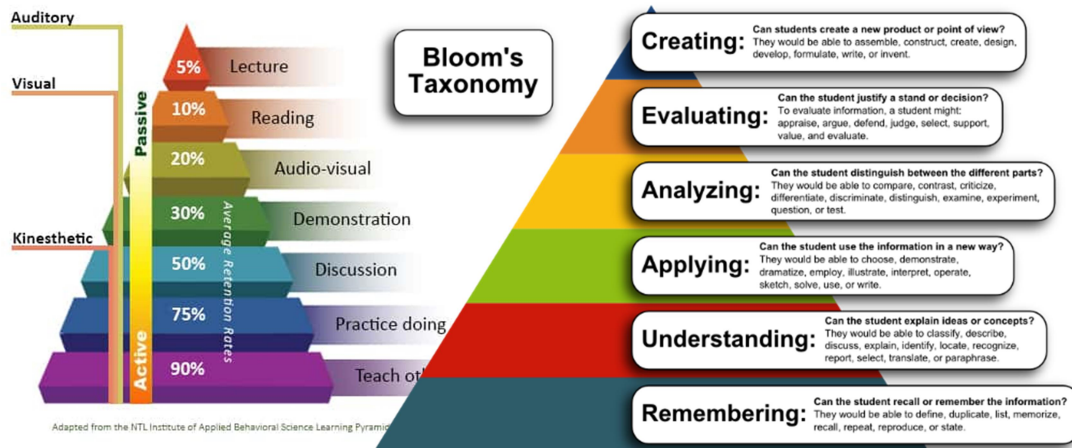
Auditory

Visual

Kinesthetic

Passive

Active

Average Retention Rates

5% Lecture

10% Reading

20% Audio-visual

30% Demonstration

50% Discussion

75% Practice doing

90% Teach oth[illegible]

Adapted from the NTL Institute of Applied Behavioral Science Learning Pyrami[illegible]

Bloom's Taxonomy

Creating: Can students create a new product or point of view? They would be able to assemble, construct, create, design, develop, formulate, write, or invent.

Evaluating: Can the student justify a stand or decision? To evaluate information, a student might: appraise, argue, defend, judge, select, support, value, and evaluate.

Analyzing: Can the student distinguish between the different parts? They would be able to compare, contrast, criticize, differentiate, discriminate, distinguish, examine, experiment, question, or test.

Applying: Can the student use the information in a new way? They would be able to choose, demonstrate, dramatize, employ, illustrate, interpret, operate, sketch, solve, use, or write.

Understanding: Can the student explain ideas or concepts? They would be able to classify, describe, discuss, explain, identify, locate, recognize, report, select, translate, or paraphrase.

Remembering: Can the student recall or remember the information? They would be able to define, duplicate, list, memorize, recall, repeat, reproduce, or state.